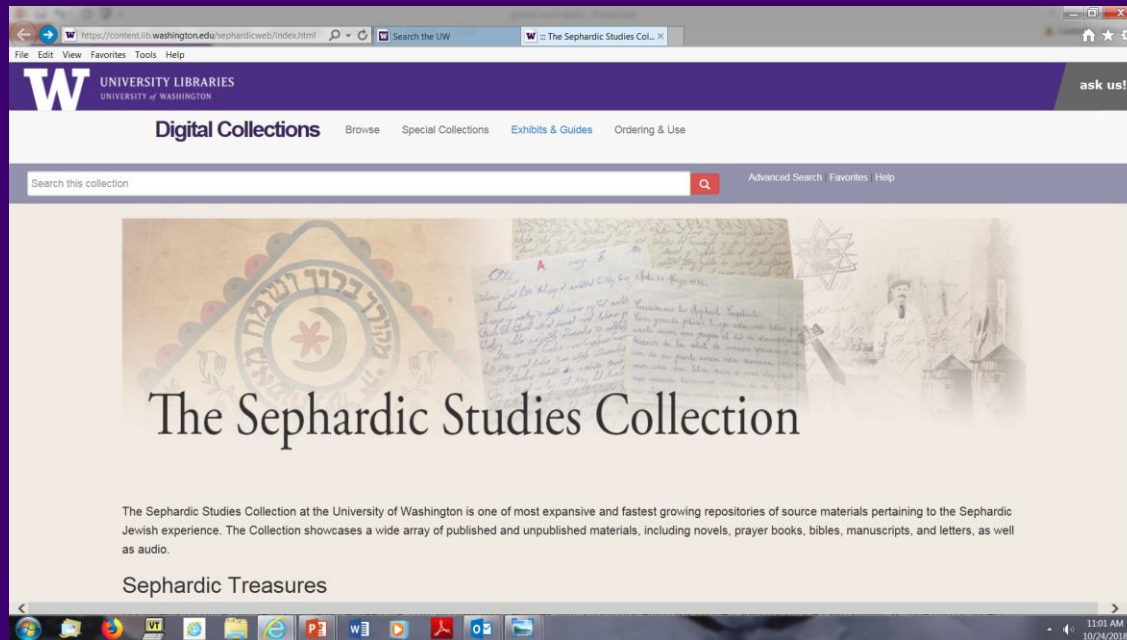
https://content.lib.washington.edu/sephardicweb/index.html
Search the UW
:: The Sephardic Studies Col...
File Edit View Favorites Tools Help
UNIVERSITY LIBRARIES
UNIVERSITY of WASHINGTON
ask us!
Digital Collections Browse Special Collections Exhibits & Guides Ordering & Use
Search this collection
Advanced Search | Favorites | Help

The Sephardic Studies Collection

The Sephardic Studies Collection at the University of Washington is one of most expansive and fastest growing repositories of source materials pertaining to the Sephardic Jewish experience. The Collection showcases a wide array of published and unpublished materials, including novels, prayer books, bibles, manuscripts, and letters, as well as audio.

Sephardic Treasures

11:01 AM
10/24/2018